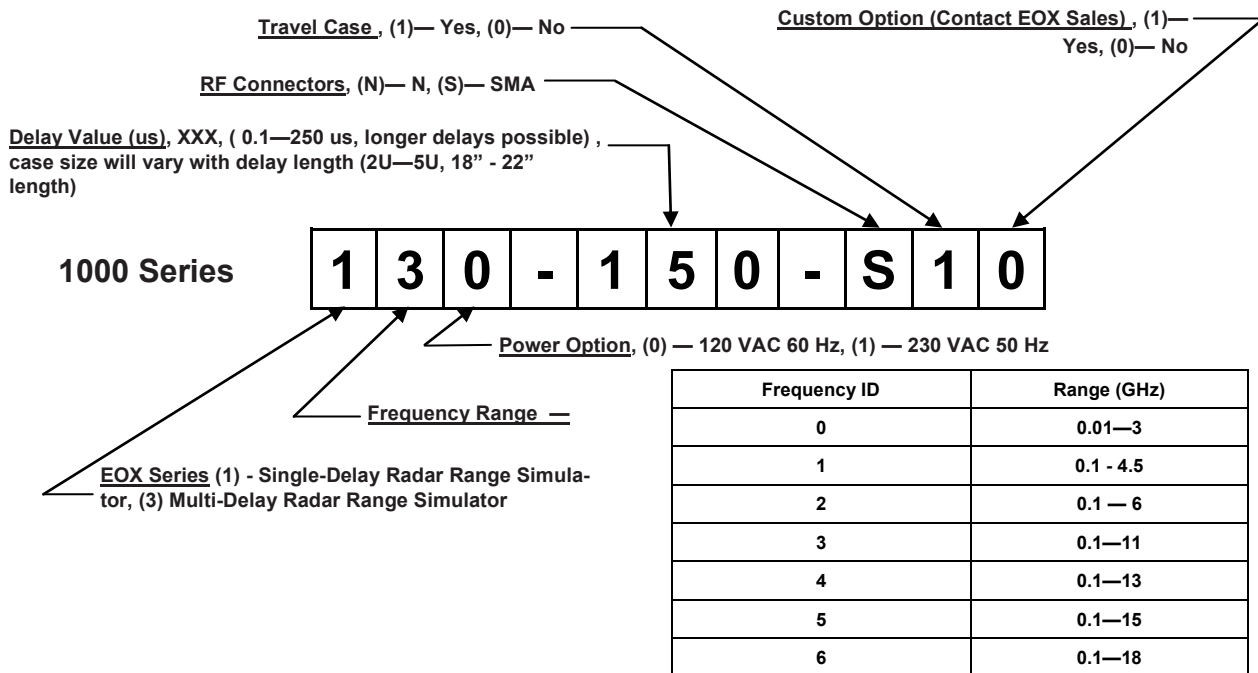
Travel Case , (1)— Yes, (0)— No

Custom Option (Contact EOX Sales) , (1)— Yes, (0)— No

RF Connectors, (N)— N, (S)— SMA

Delay Value (us), XXX, ( 0.1—250 us, longer delays possible) , case size will vary with delay length (2U—5U, 18" - 22" length)

1000 Series

| 1 | 3 | 0 | - | 1 | 5 | 0 | - | S | 1 | 0 |
|---|---|---|---|---|---|---|---|---|---|---|

Power Option, (0) — 120 VAC 60 Hz, (1) — 230 VAC 50 Hz

Frequency Range —

EOX Series (1) - Single-Delay Radar Range Simulator, (3) Multi-Delay Radar Range Simulator

| Frequency ID | Range (GHz) |
|---|---|
| 0 | 0.01—3 |
| 1 | 0.1 - 4.5 |
| 2 | 0.1 — 6 |
| 3 | 0.1—11 |
| 4 | 0.1—13 |
| 5 | 0.1—15 |
| 6 | 0.1—18 |